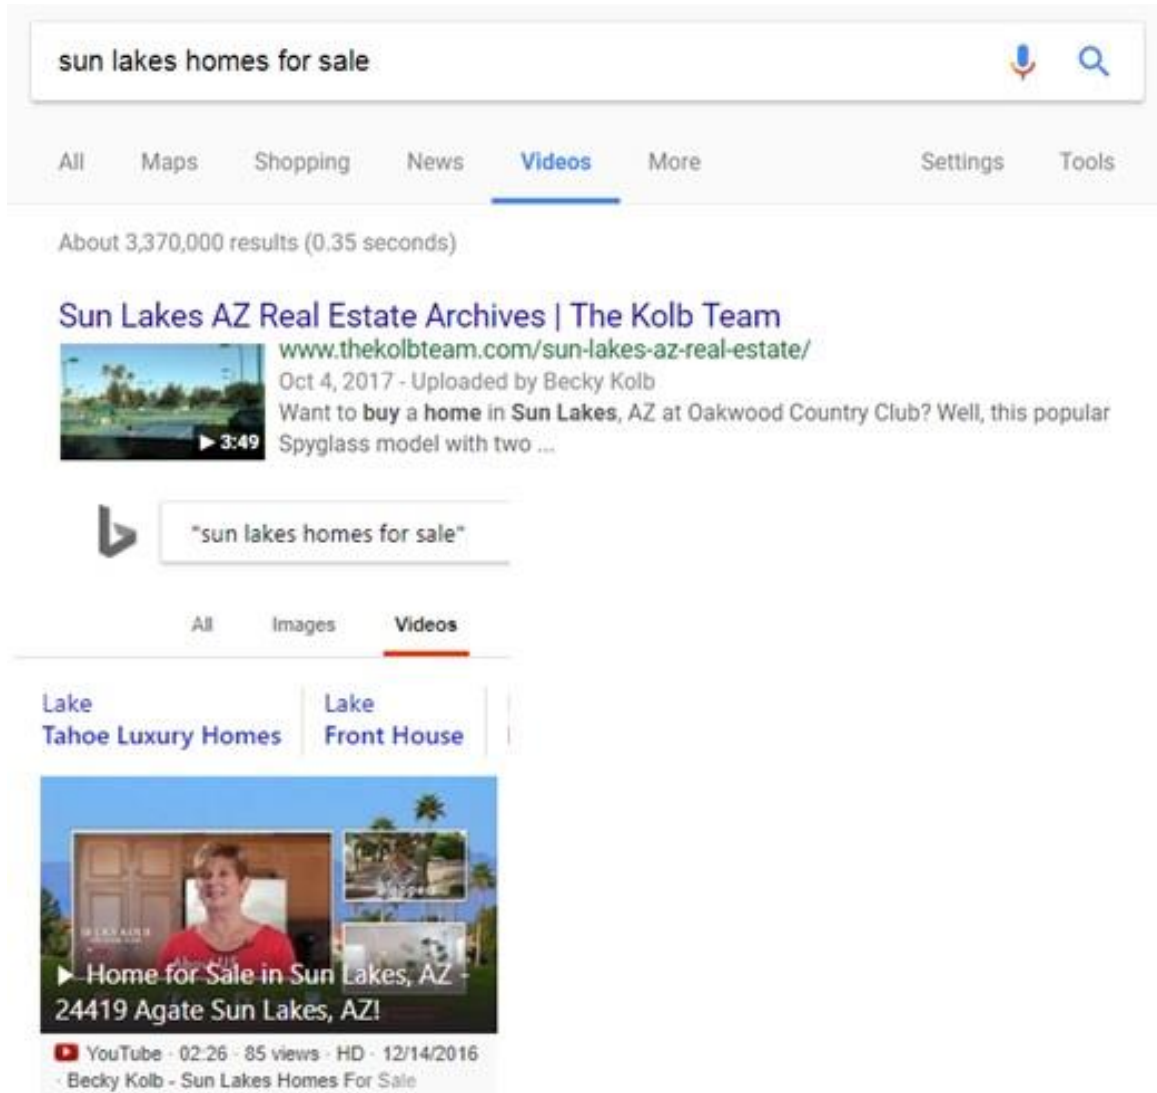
sun lakes homes for sale

All Maps Shopping News Videos More Settings Tools

About 3,370,000 results (0.35 seconds)

Sun Lakes AZ Real Estate Archives | The Kolb Team
www.thekolbteam.com/sun-lakes-az-real-estate/
▶ 3:49
Oct 4, 2017 - Uploaded by Becky Kolb
Want to buy a home in Sun Lakes, AZ at Oakwood Country Club? Well, this popular Spyglass model with two ...

"sun lakes homes for sale"

All Images Videos

Lake Tahoe Luxury Homes

Lake Front House

▶ Home for Sale in Sun Lakes, AZ - 24419 Agate Sun Lakes, AZ!

YouTube · 02:26 · 85 views · HD · 12/14/2016 · Becky Kolb - Sun Lakes Homes For Sale